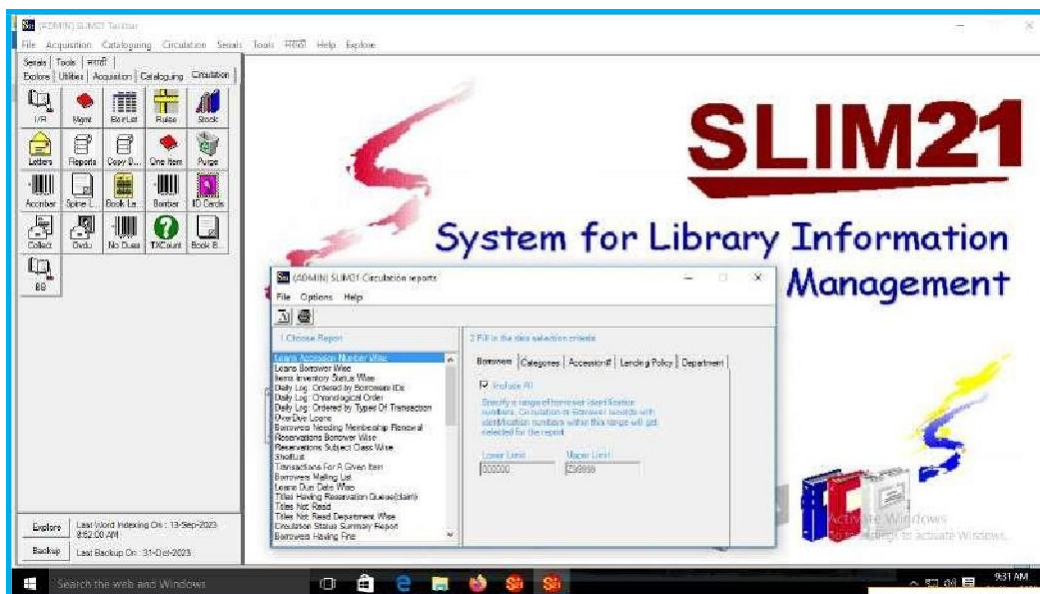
(ADMIN) SLIM21 Toolbar

File Acquisition Cataloguing Circulation Serials Tools हिंदी Help Explore

Serials | Tools | मराठी
Explore | Utilities | Acquisition | Cataloguing | Circulation

I/R
Reserve
BorList
Rules
Stock
Letters
Reports
Copy B...
One Item
Purge
Accession
Spine L...
Book La...
Barcode
ID Cards
Collect
Overdue
No Dues
TXCount
Book B...
BB

Explore
Last Word Indexing On : 13-Sep-2023 8:52:08 AM
Backup
Last Backup On : 31-Dec-2023

SLIM21

System for Library Information Management

(ADMIN) SLIM21 Circulation reports

File Options Help

1 Choose Report

Loans Accession Number Wise
Loans Borrower Wise
Items Inventory Status Wise
Daily Log : Ordered by Borrower IDs
Daily Log : Chronological Order
Daily Log : Ordered by Types Of Transaction
OverDue Loans
Borrowers Needing Membership Renewal
Reservations Borrower Wise
Reservations Subject Class Wise
ShortList
Transactions For A Given Item
Borrowers Mailing List
Loans Due Date Wise
Titles Having Reservation Queue(claim)
Titles Not Read
Titles Not Read Department Wise
Circulation Status Summary Report
Borrowers Having Fine

2 Fill in the data selection criteria

Borrowers | Categories | Accession# | Lending Policy | Department

Include All

Specify a range of borrower identification numbers. Circulation of Borrower records with identification numbers within this range will get selected for the report.

Lower Limit
000000
Upper Limit
ZZ9999

Activate Windows
Go to Settings to activate Windows.

Search the web and Windows
9:31 AM